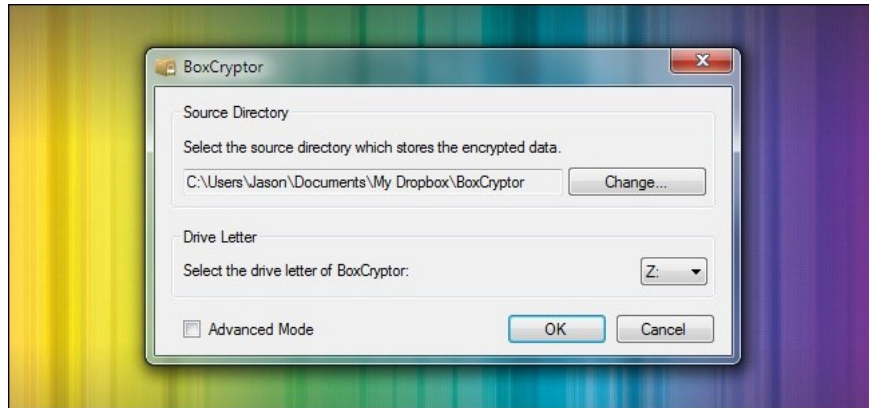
BoxCryptor

Source Directory

Select the source directory which stores the encrypted data.

C:\Users\Jason\Documents\My Dropbox\BoxCryptor

Change...

Drive Letter

Select the drive letter of BoxCryptor:

Z:

Advanced Mode

OK

Cancel